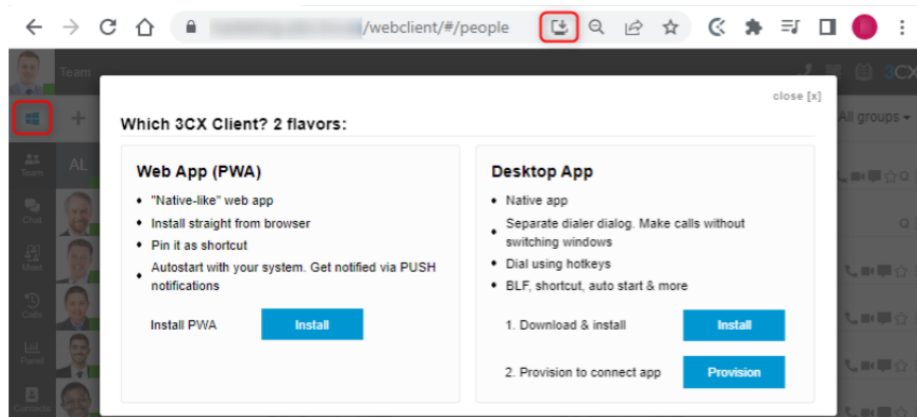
/webclient/#/people

Team

3CX

All groups

AL

Team

Chat

Meet

Calls

Panel

Contacts

close [x]

Which 3CX Client? 2 flavors:

Web App (PWA)

• "Native-like" web app
• Install straight from browser
• Pin it as shortcut
• Autostart with your system. Get notified via PUSH notifications

Install PWA Install

Desktop App

• Native app
• Separate dialer dialog. Make calls without switching windows
• Dial using hotkeys
• BLF, shortcut, auto start & more

1. Download & install Install

2. Provision to connect app Provision